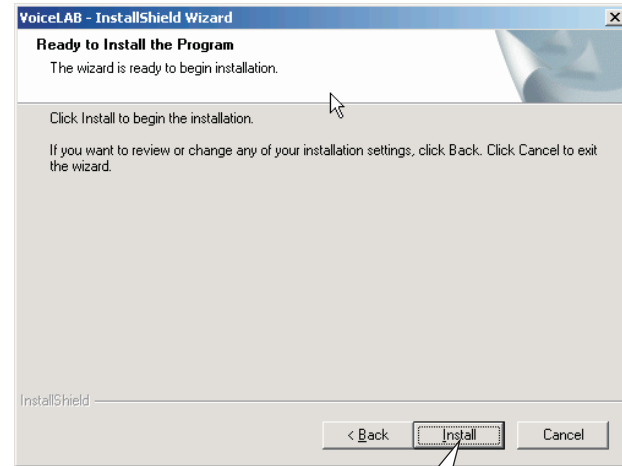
VoiceLAB - InstallShield Wizard

X

Ready to Install the Program

The wizard is ready to begin installation.

Click Install to begin the installation.

If you want to review or change any of your installation settings, click Back. Click Cancel to exit the wizard.

InstallShield

< Back

Install

Cancel